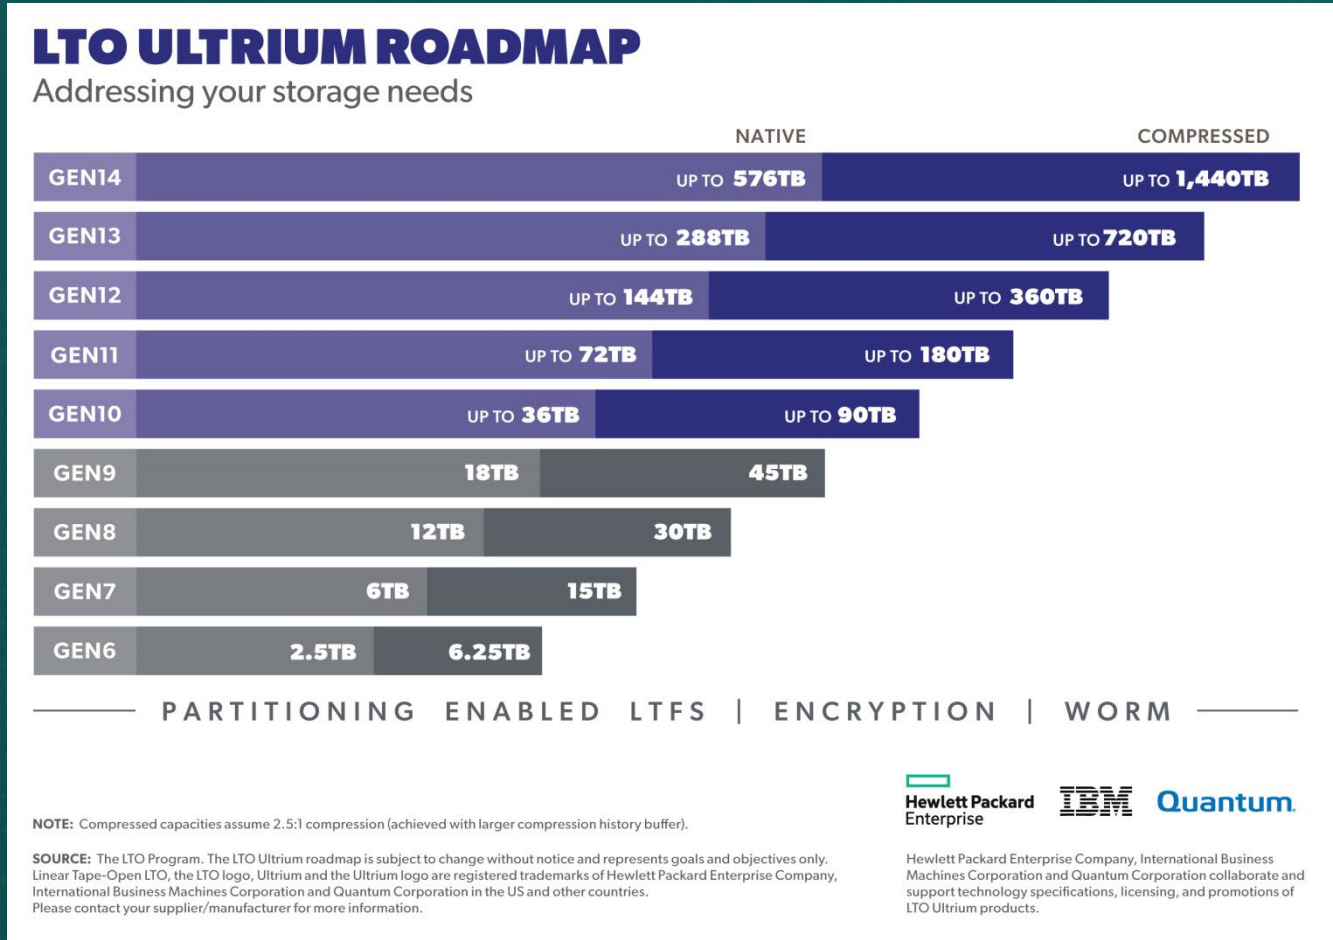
LTO ULTRIUM ROADMAP
Addressing your storage needs

| | NATIVE | COMPRESSED |
|---|---|---|
| GEN14 | UP TO 576TB | UP TO 1,440TB |
| GEN13 | UP TO 288TB | UP TO 720TB |
| GEN12 | UP TO 144TB | UP TO 360TB |
| GEN11 | UP TO 72TB | UP TO 180TB |
| GEN10 | UP TO 36TB | UP TO 90TB |
| GEN9 | 18TB | 45TB |
| GEN8 | 12TB | 30TB |
| GEN7 | 6TB | 15TB |
| GEN6 | 2.5TB | 6.25TB |

PARTITIONING ENABLED LTFS | ENCRYPTION | WORM

Hewlett Packard Enterprise
IBM
Quantum

NOTE: Compressed capacities assume 2.5:1 compression (achieved with larger compression history buffer).

SOURCE: The LTO Program. The LTO Ultrium roadmap is subject to change without notice and represents goals and objectives only. Linear Tape-Open LTO, the LTO logo, Ultrium and the Ultrium logo are registered trademarks of Hewlett Packard Enterprise Company, International Business Machines Corporation and Quantum Corporation in the US and other countries. Please contact your supplier/manufacturer for more information.

Hewlett Packard Enterprise Company, International Business Machines Corporation and Quantum Corporation collaborate and support technology specifications, licensing, and promotions of LTO Ultrium products.